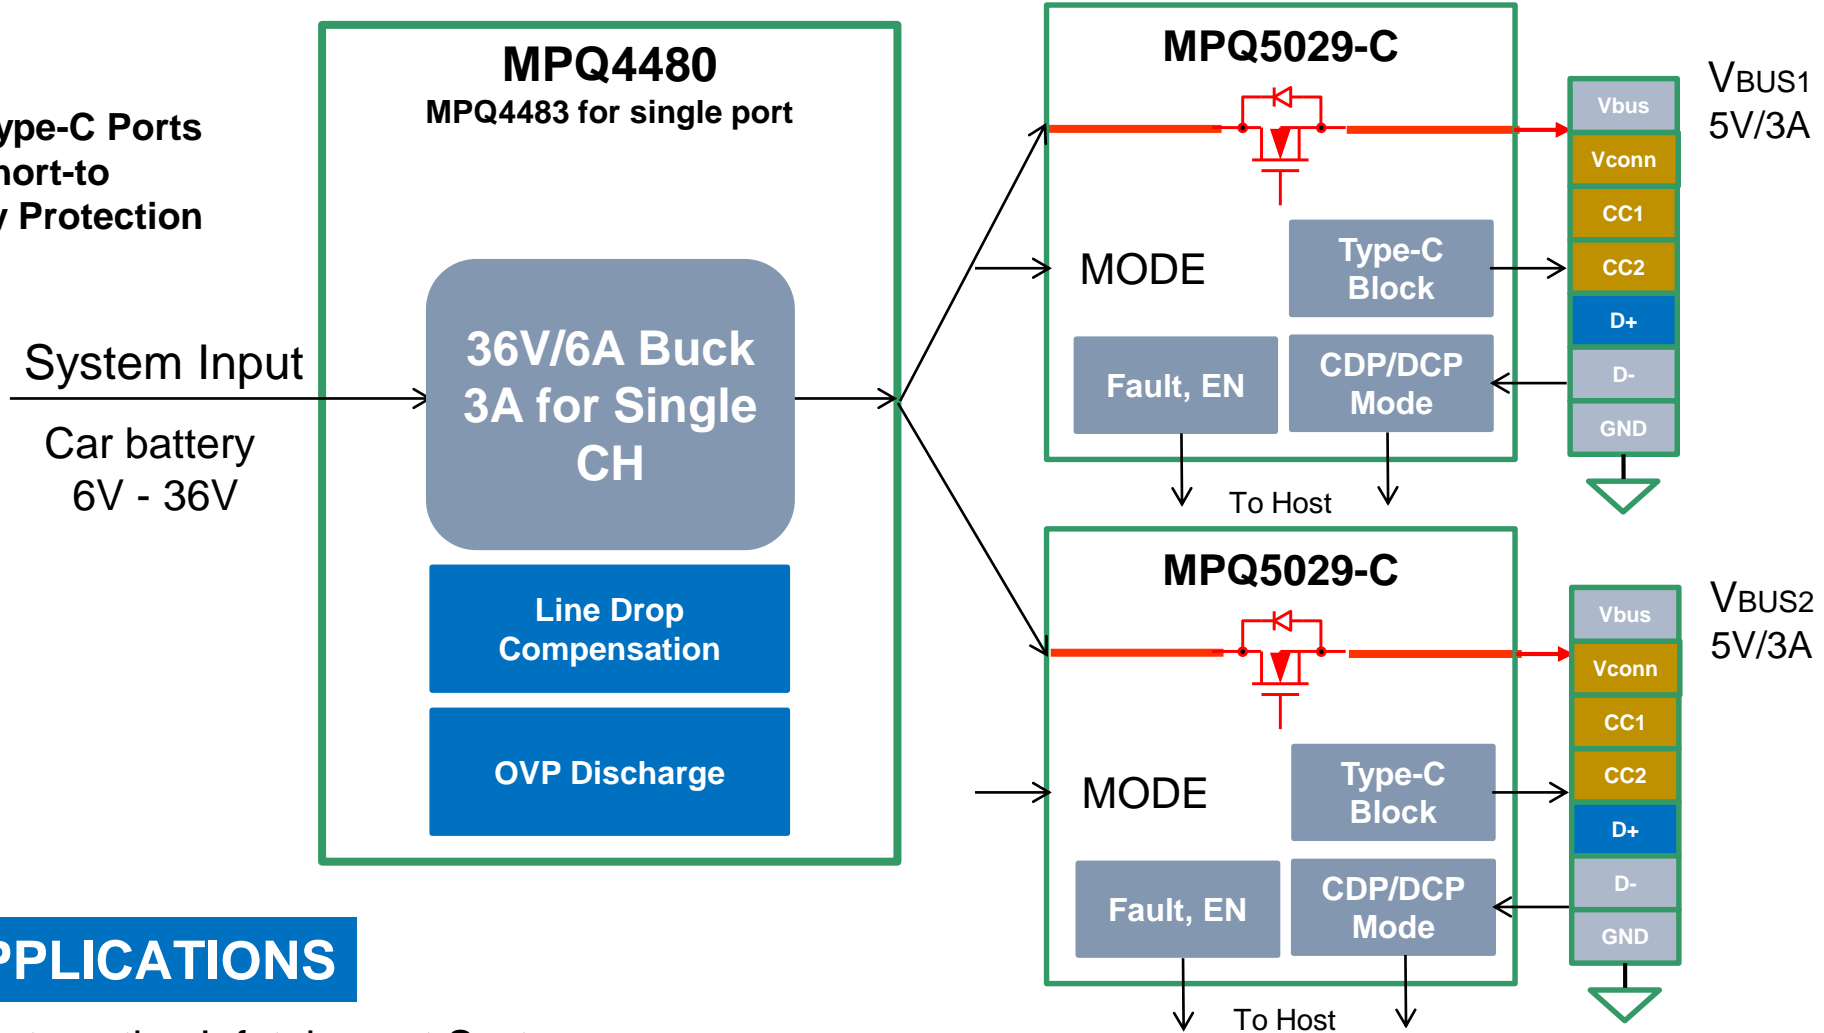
ype-C Ports
hort-to
y Protection

System Input

Car battery
6V - 36V

MPQ4480
MPQ4483 for single port

36V/6A Buck
3A for Single
CH

Line Drop
Compensation

OVP Discharge

MPQ5029-C

MODE

Type-C
Block

Fault, EN

CDP/DCP
Mode

To Host

Vbus
Vconn
CC1
CC2
D+
D-
GND

VBUS1
5V/3A

MPQ5029-C

MODE

Type-C
Block

Fault, EN

CDP/DCP
Mode

To Host

Vbus
Vconn
CC1
CC2
D+
D-
GND

VBUS2
5V/3A

PPLICATIONS

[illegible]